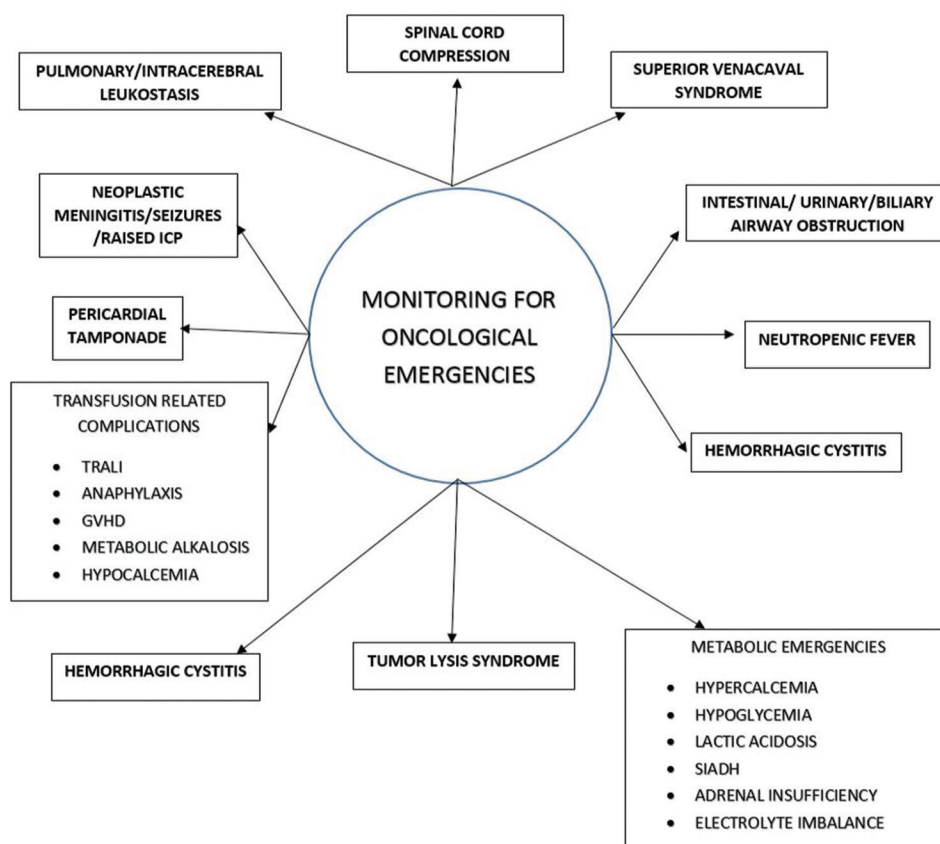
SPINAL CORD COMPRESSION

PULMONARY/INTRACEREBRAL LEUKOSTASIS

SUPERIOR VENACAVAL SYNDROME

NEOPLASTIC MENINGITIS/SEIZURES /RAISED ICP

INTESTINAL/ URINARY/BILIARY AIRWAY OBSTRUCTION

MONITORING FOR ONCOLOGICAL EMERGENCIES

PERICARDIAL TAMPONADE

NEUTROPENIC FEVER

TRANSFUSION RELATED COMPLICATIONS

- TRALI
- ANAPHYLAXIS
- GVHD
- METABOLIC ALKALOSIS
- HYPOCALCEMIA

HEMORRHAGIC CYSTITIS

HEMORRHAGIC CYSTITIS

TUMOR LYSIS SYNDROME

METABOLIC EMERGENCIES

- HYPERCALCEMIA
- HYPOGLYCEMIA
- LACTIC ACIDOSIS
- SIADH
- ADRENAL INSUFFICIENCY
- ELECTROLYTE IMBALANCE